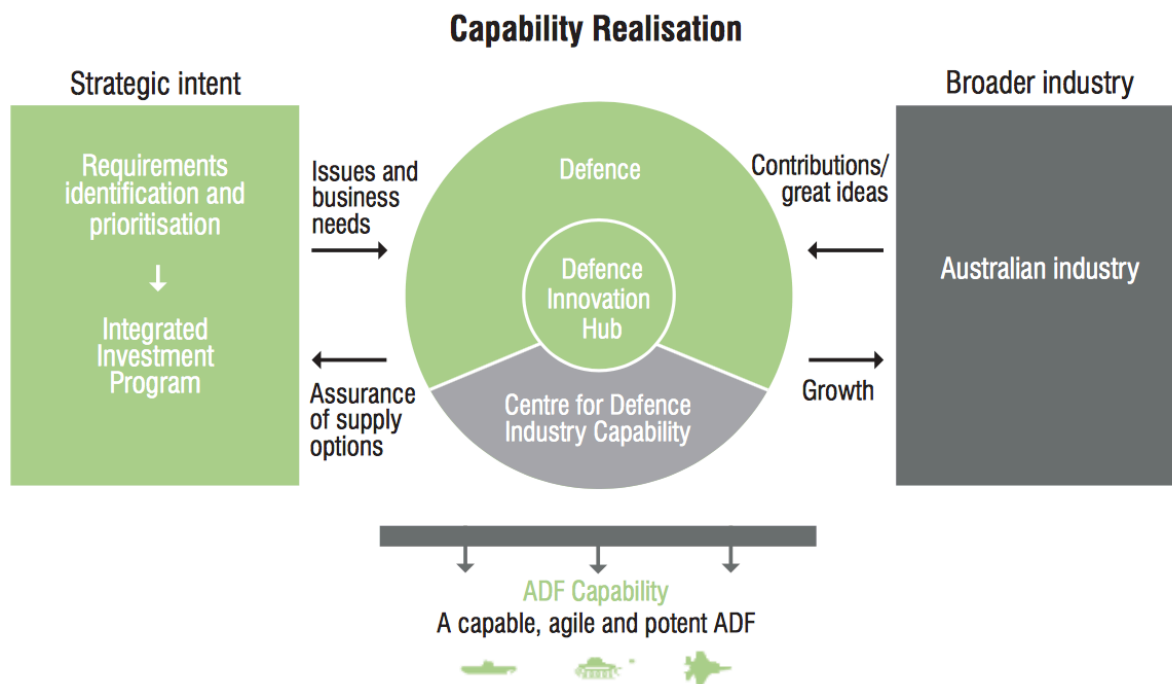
Capability Realisation

Strategic intent

Requirements identification and prioritisation

↓

Integrated Investment Program

Issues and business needs

Assurance of supply options

Defence

Defence Innovation Hub

Centre for Defence Industry Capability

Contributions/ great ideas

Growth

Broader industry

Australian industry

ADF Capability

A capable, agile and potent ADF